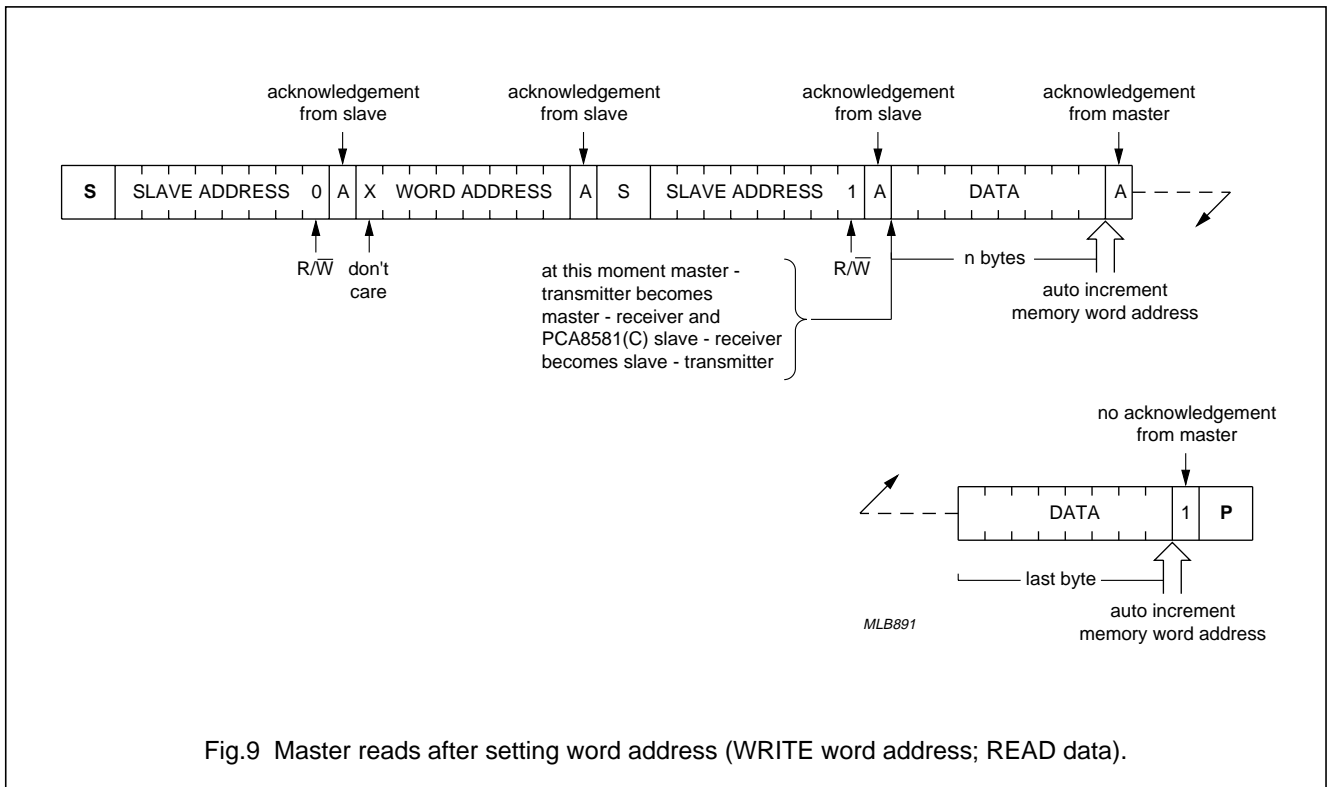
acknowledgement from slave

acknowledgement from slave

acknowledgement from slave

acknowledgement from master

S | SLAVE ADDRESS | 0 | A | X | WORD ADDRESS | A | S | SLAVE ADDRESS | 1 | A | DATA | A

R/$\overline{W}$

don't care

R/$\overline{W}$

n bytes

at this moment master - transmitter becomes master - receiver and PCA8581(C) slave - receiver becomes slave - transmitter

auto increment memory word address

no acknowledgement from master

DATA | 1 | P

last byte

auto increment memory word address

MLB891

Fig.9 Master reads after setting word address (WRITE word address; READ data).